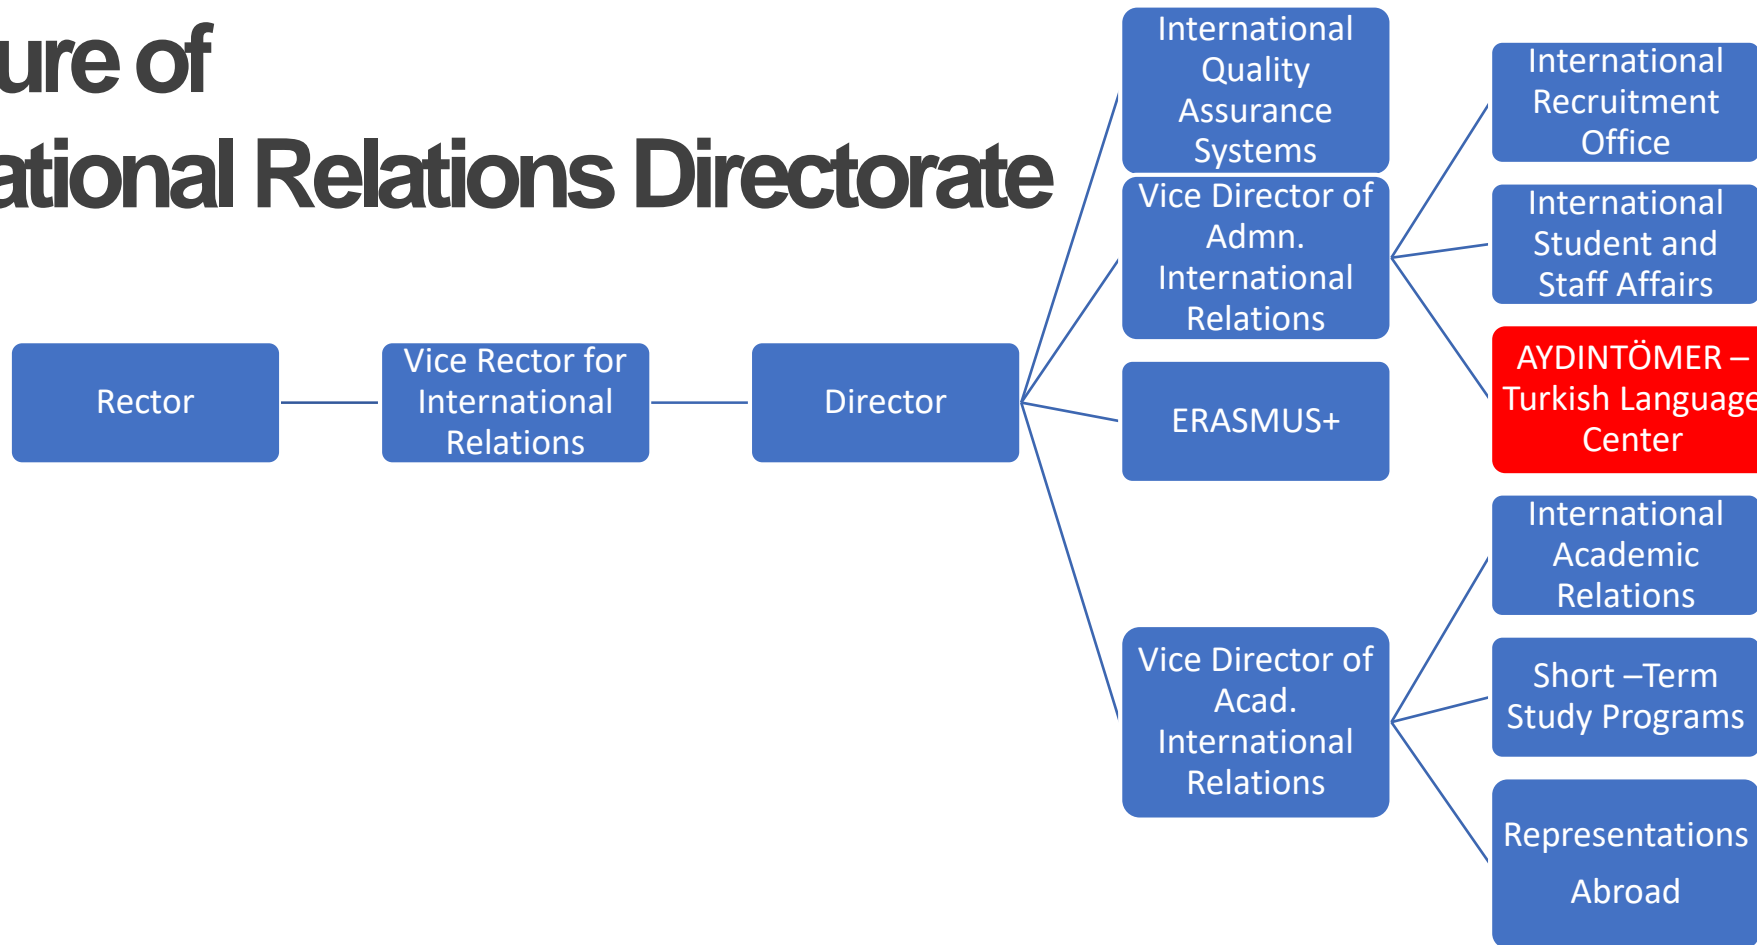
ure of
ational Relations Directorate

Rector

Vice Rector for International Relations

Director

International Quality Assurance Systems

Vice Director of Admn. International Relations

ERASMUS+

Vice Director of Acad. International Relations

International Recruitment Office

International Student and Staff Affairs

AYDINTÖMER – Turkish Language Center

International Academic Relations

Short –Term Study Programs

Representations Abroad